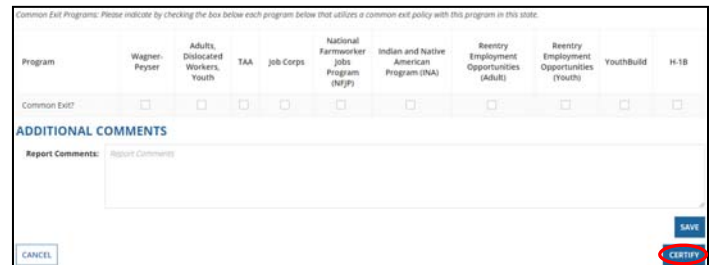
Common Exit Programs: Please indicate by checking the box below each program below that utilizes a common exit policy with this program in this state.

| Program | Wagner-Peyser | Adults, Dislocated Workers, Youth | TAA | Job Corps | National Farmworker Jobs Program (NFJP) | Indian and Native American Program (INA) | Reentry Employment Opportunities (Adult) | Reentry Employment Opportunities (Youth) | YouthBuild | H-1B |
|---|---|---|---|---|---|---|---|---|---|---|
| Common Exit? | | | | | | | | | | |

ADDITIONAL COMMENTS

Report Comments: Report Comments

SAVE

CANCEL

CERTIFY